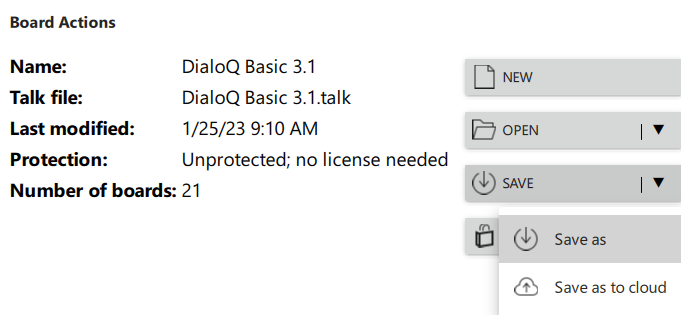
Board Actions

| | |
|---|---|
| **Name:** | DialoQ Basic 3.1 |
| **Talk file:** | DialoQ Basic 3.1.talk |
| **Last modified:** | 1/25/23 9:10 AM |
| **Protection:** | Unprotected; no license needed |
| **Number of boards:** | 21 |

NEW

OPEN

SAVE

Save as

Save as to cloud